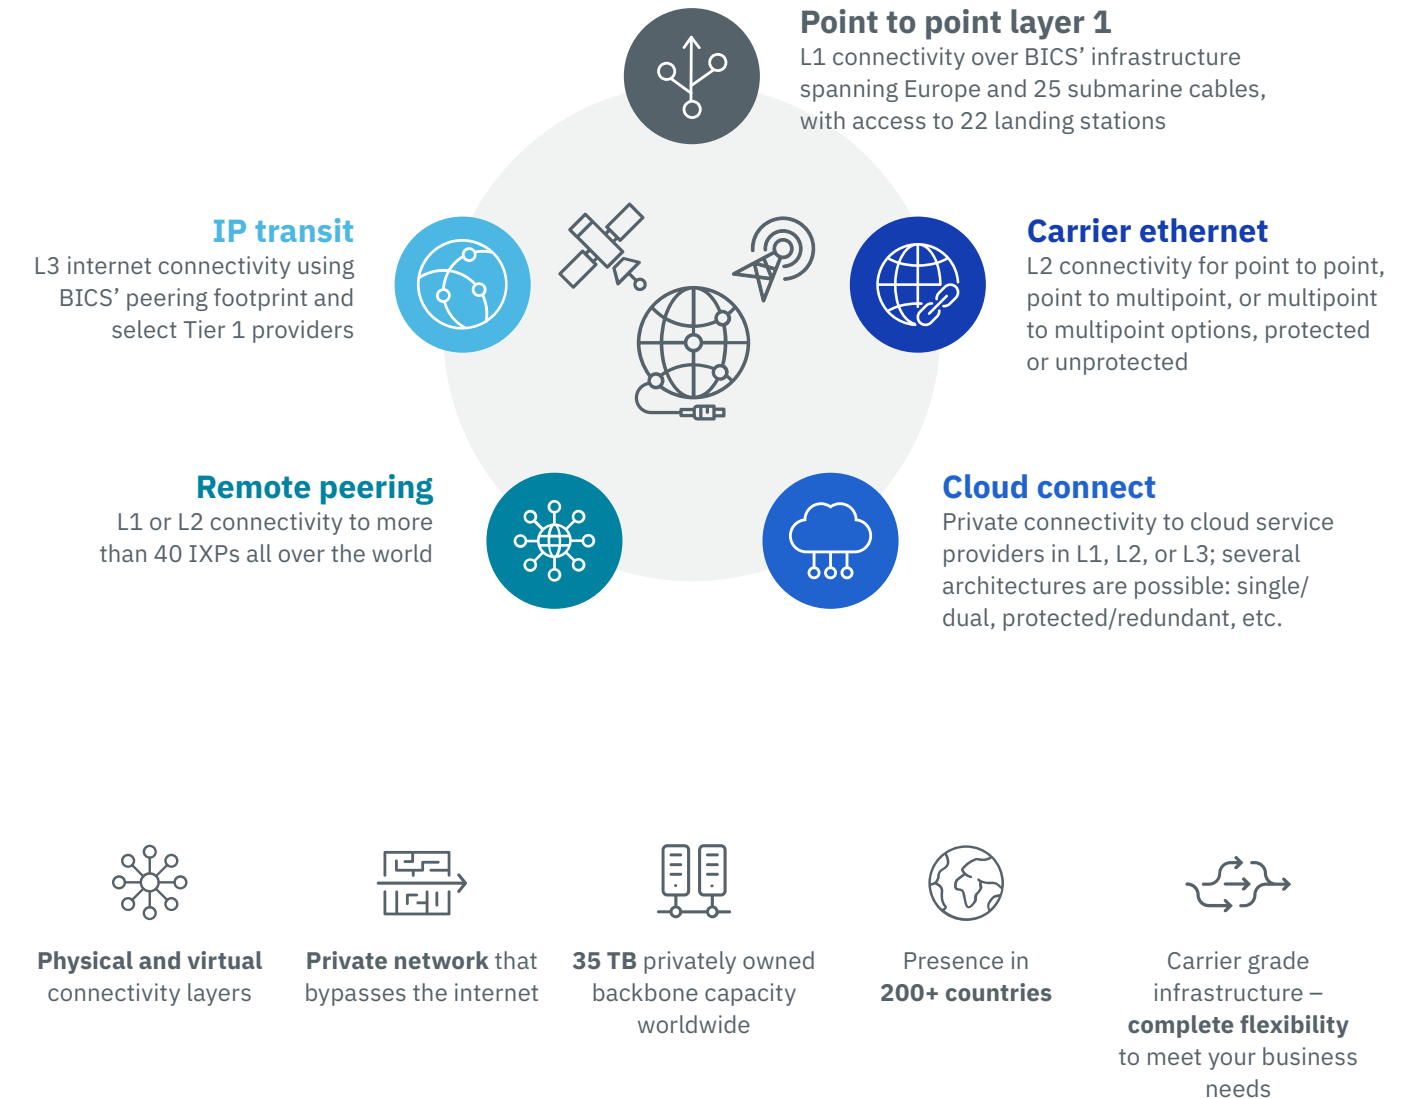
Point to point layer 1
L1 connectivity over BICS' infrastructure spanning Europe and 25 submarine cables, with access to 22 landing stations

IP transit
L3 internet connectivity using BICS' peering footprint and select Tier 1 providers

Carrier ethernet
L2 connectivity for point to point, point to multipoint, or multipoint to multipoint options, protected or unprotected

Remote peering
L1 or L2 connectivity to more than 40 IXPs all over the world

Cloud connect
Private connectivity to cloud service providers in L1, L2, or L3; several architectures are possible: single/ dual, protected/redundant, etc.

Physical and virtual connectivity layers

Private network that bypasses the internet

35 TB privately owned backbone capacity worldwide

Presence in 200+ countries

Carrier grade infrastructure – complete flexibility to meet your business needs